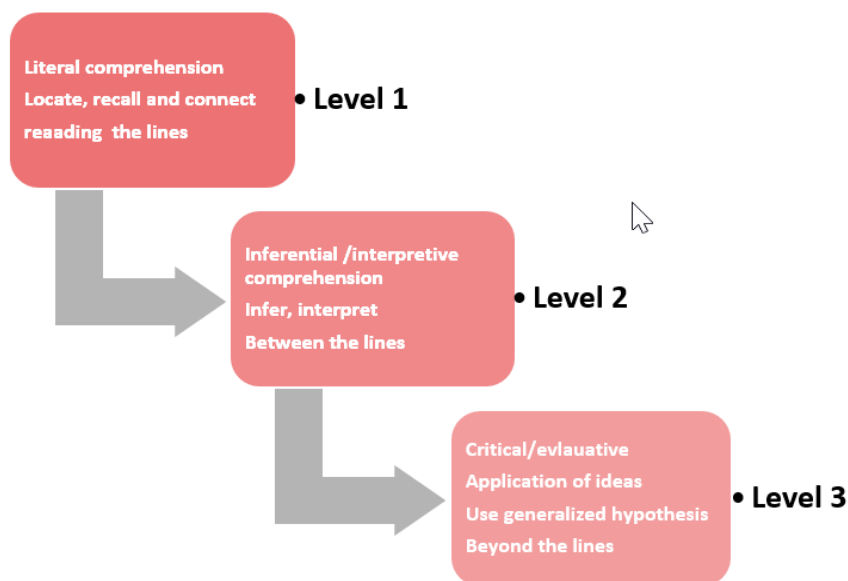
Literal comprehension
Locate, recall and connect
reaading the lines

• Level 1

Inferential /interpretive comprehension
Infer, interpret
Between the lines

• Level 2

Critical/evlauative
Application of ideas
Use generalized hypothesis
Beyond the lines

• Level 3